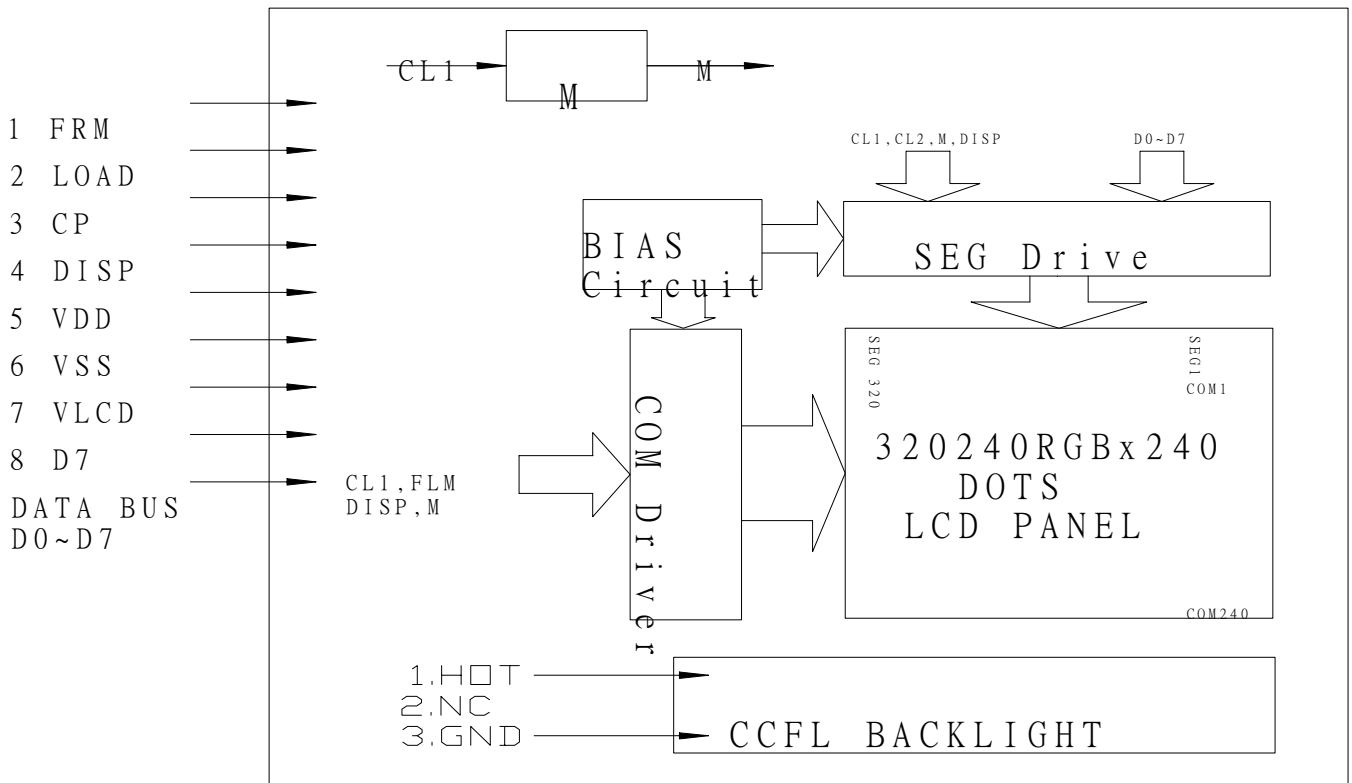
CL1
M
M

1 FRM
2 LOAD
3 CP
4 DISP
5 VDD
6 VSS
7 VLCD
8 D7
DATA BUS
D0~D7

CL1,CL2,M,DISP
D0~D7

BIAS
Circuit

SEG Drive

CL1,FLM
DISP,M

COM Driver

SEG 320
SEG1
COM1

320240RGBx240
DOTS
LCD PANEL

COM240

1.HOT
2.NC
3.GND

CCFL BACKLIGHT